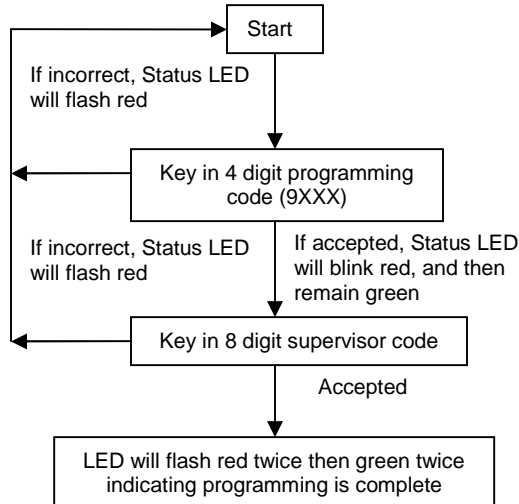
Start

If incorrect, Status LED will flash red

Key in 4 digit programming code (9XXX)

If incorrect, Status LED will flash red

If accepted, Status LED will blink red, and then remain green

Key in 8 digit supervisor code

Accepted

LED will flash red twice then green twice indicating programming is complete